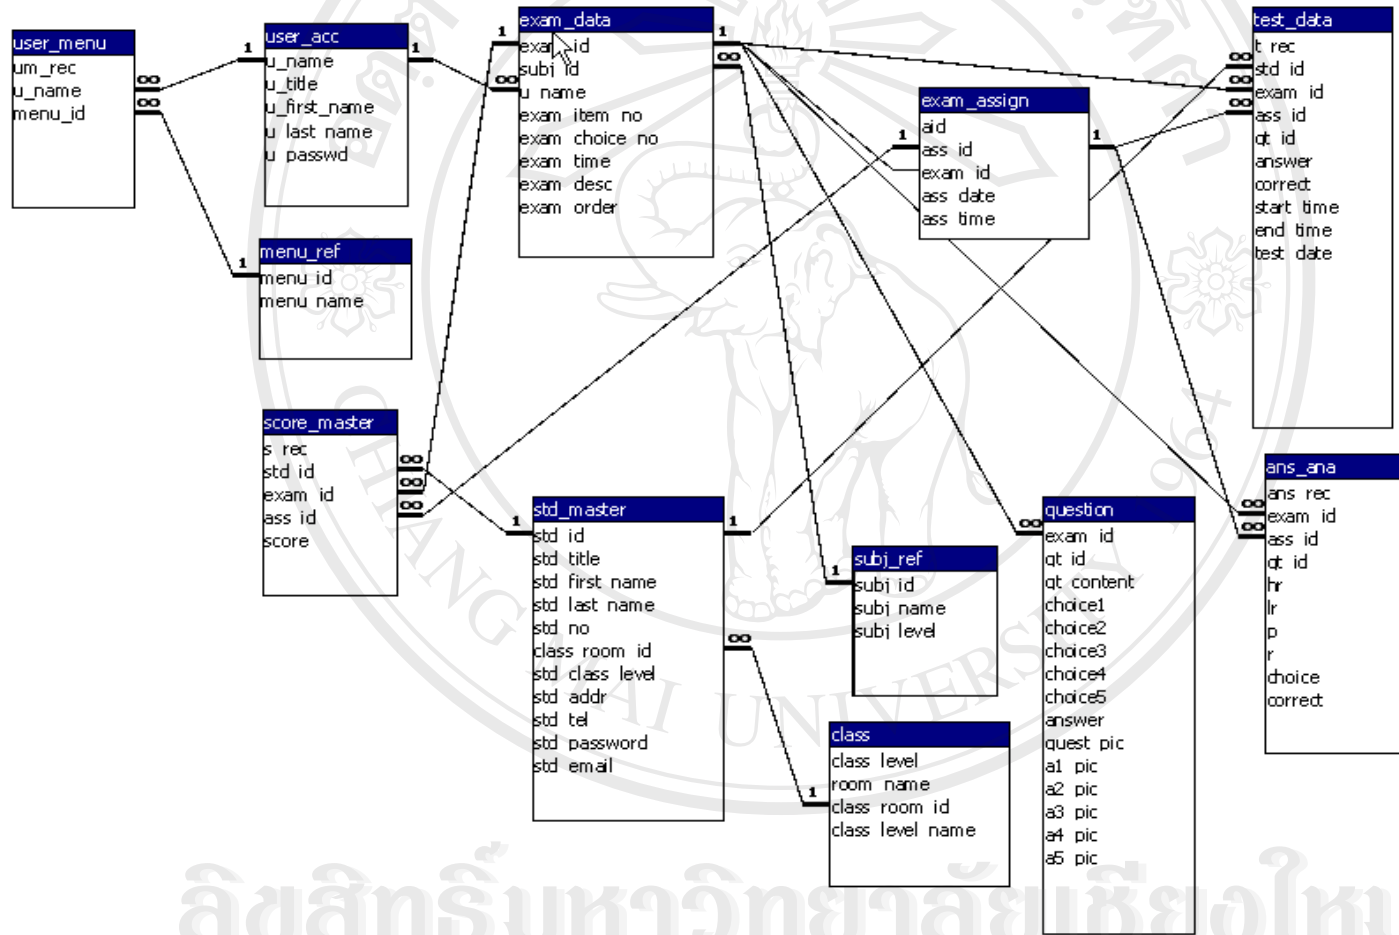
user_menu
um_rec
u_name
menu_id

user_acc
u_name
u_title
u_first_name
u last name
u passwd

menu_ref
menu id
menu name

exam_data
exam id
subj id
u name
exam item no
exam choice no
exam time
exam desc
exam order

exam_assign
aid
ass id
exam id
ass date
ass time

test_data
t rec
std id
exam id
ass id
qt id
answer
correct
start time
end time
test date

score_master
s rec
std id
exam id
ass id
score

std_master
std id
std title
std first name
std last name
std no
class room id
std class level
std addr
std tel
std password
std email

subj_ref
subj id
subj name
subj level

question
exam id
qt id
qt content
choice1
choice2
choice3
choice4
choice5
answer
quest pic
a1 pic
a2 pic
a3 pic
a4 pic
a5 pic

ans_ana
ans rec
exam id
ass id
qt id
hr
lr
p
r
choice
correct

class
class level
room name
class room id
class level name

1 1 1 1 1 1 1 1 1 1 1
∞ ∞ ∞ ∞ ∞ ∞ ∞ ∞ ∞ ∞ ∞ ∞ ∞ ∞ ∞

ลิขสิทธิ์มหาวิทยาลัยเชียงใหม่